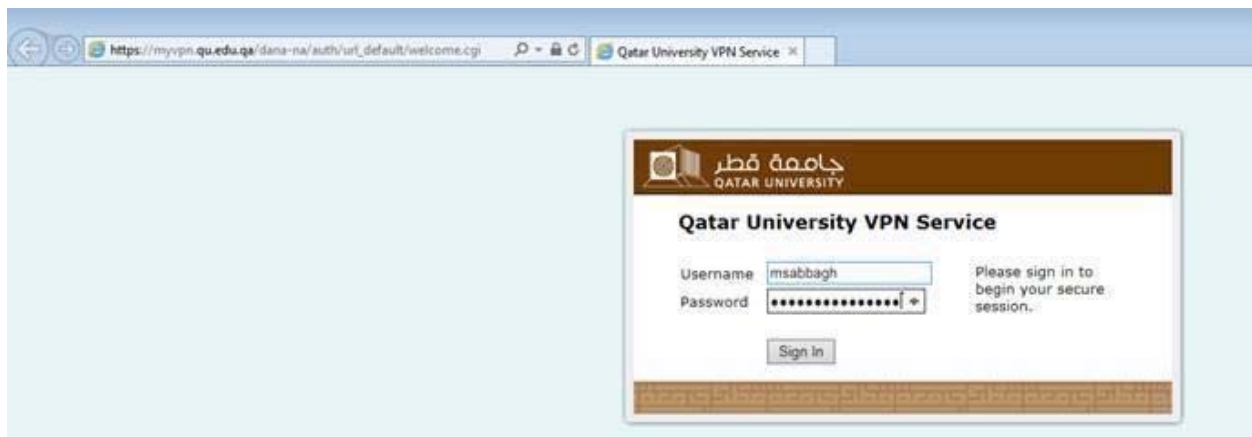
https://myvpn.qu.edu.qa/dana-na/auth/url_default/welcome.cgi

Qatar University VPN Service ×

جامعة قطر
QATAR UNIVERSITY

Qatar University VPN Service

Username msabbagh
Password •••••••••••••••

Please sign in to begin your secure session.

Sign In